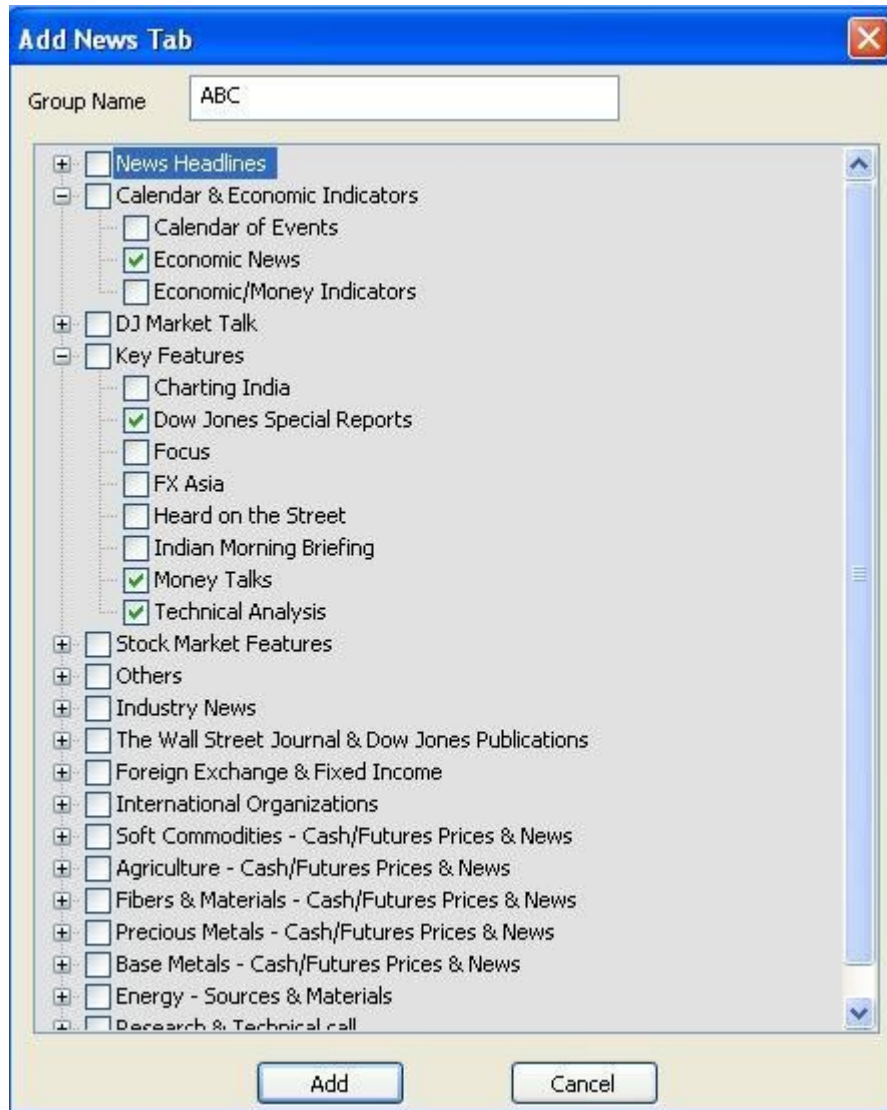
Add News Tab

Group Name ABC

News Headlines
Calendar & Economic Indicators
Calendar of Events
Economic News
Economic/Money Indicators
DJ Market Talk
Key Features
Charting India
Dow Jones Special Reports
Focus
FX Asia
Heard on the Street
Indian Morning Briefing
Money Talks
Technical Analysis
Stock Market Features
Others
Industry News
The Wall Street Journal & Dow Jones Publications
Foreign Exchange & Fixed Income
International Organizations
Soft Commodities - Cash/Futures Prices & News
Agriculture - Cash/Futures Prices & News
Fibers & Materials - Cash/Futures Prices & News
Precious Metals - Cash/Futures Prices & News
Base Metals - Cash/Futures Prices & News
Energy - Sources & Materials
Research & Technical call

Add Cancel